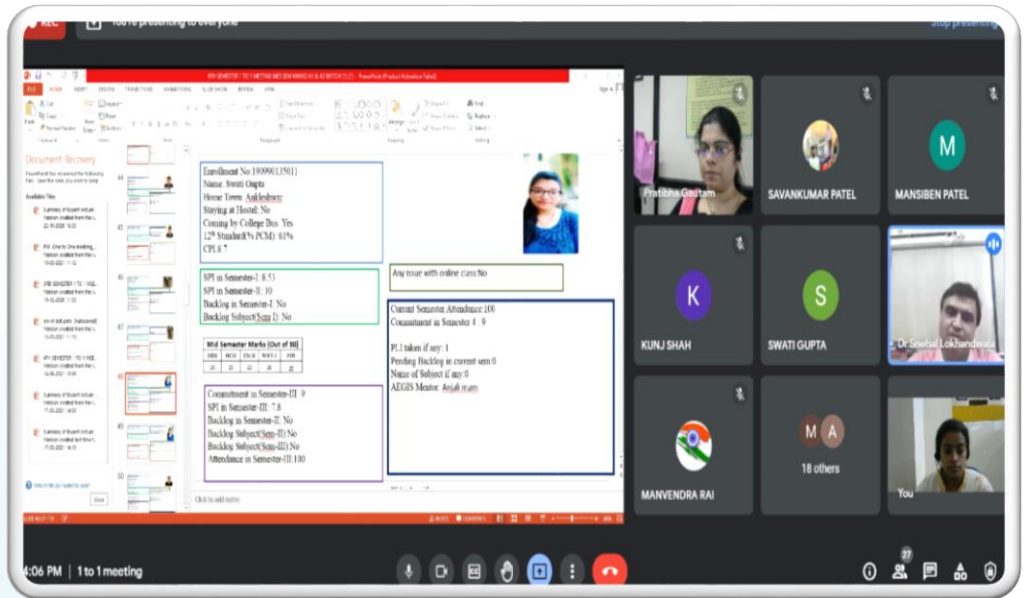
REC You're presenting to everyone Stop presenting

4TH SEMESTER 1 TO 1 MEETING MID SEM MARKS A1 & A2 BATCH [1] - PowerPoint (Product Activation Failed)

Document Recovery

Enrollment No:190990135011
Name: Swati Gupta
Home Town: Ankleshwar
Staying at Hostel: No
Coming by College Bus: Yes
12th Standard(% PCM): 61%
CPI:6.7

SPI in Semester-I: 8.53
SPI in Semester-II: 10
Backlog in Semester-I: No
Backlog Subject(Sem I): No

Any issue with online class:No

Current Semester Attendance:100
Commitment in Semester 4 : 9

PL3 taken if any: 1
Pending Backlog in current sem:0
Name of Subject if any:0
AEGIS Mentor: Anjali mam

Mid Semester Marks (Out of 30)

Commitment in Semester-III: 9
SPI in Semester-III: 7.8
Backlog in Semester-II: No
Backlog Subject(Sem-II):No
Backlog Subject(Sem-III):No
Attendance in Semester-III:100

Click to add notes

Pratibha Gautam
SAVANKUMAR PATEL
M
MANSIBEN PATEL
K
KUNJ SHAH
S
SWATI GUPTA
Dr Snehal Lokhandwala
MANVENDRA RAI
M A
18 others
You

4:06 PM | 1 to 1 meeting
27